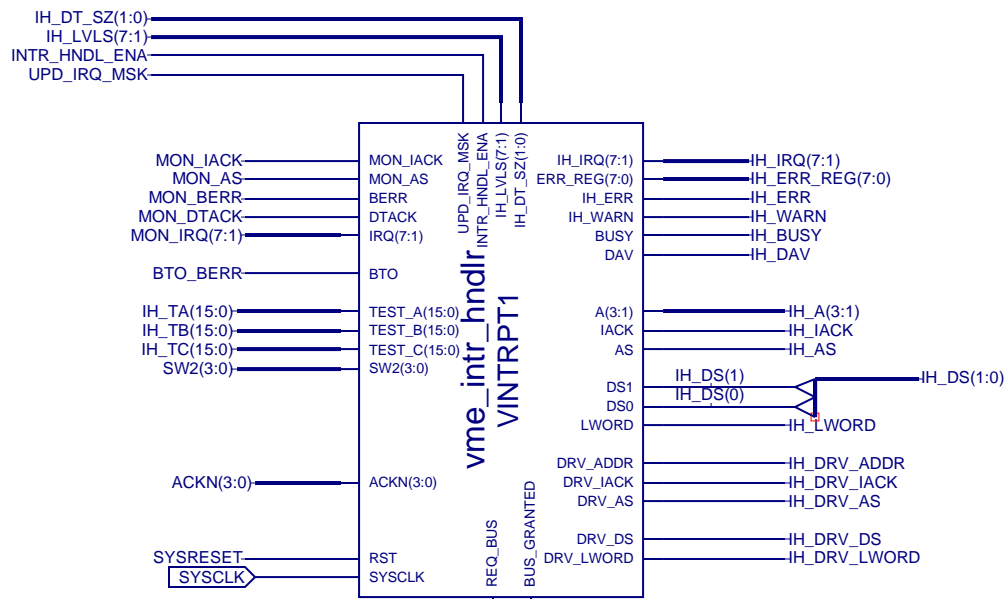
IH_DT_SZ(1:0)
IH_LVLS(7:1)
INTR_HNDL_ENA
UPD_IRQ_MSK

UPD_IRQ_MSK
INTR_HNDL_ENA
IH_LVLS(7:1)
IH_DT_SZ(1:0)

MON_IACK
MON_AS
MON_BERR
MON_DTACK
MON_IRQ(7:1)
BTO_BERR
IH_TA(15:0)
IH_TB(15:0)
IH_TC(15:0)
SW2(3:0)
ACKN(3:0)
SYSRESET
SYSCLK

MON_IACK
MON_AS
BERR
DTACK
IRQ(7:1)
BTO
TEST_A(15:0)
TEST_B(15:0)
TEST_C(15:0)
SW2(3:0)
ACKN(3:0)
RST
SYSCLK

vme_intr_hndlr
VINTRPT1

REQ_BUS
BUS_GRANTED

IH_IRQ(7:1)
ERR_REG(7:0)
IH_ERR
IH_WARN
BUSY
DAV
A(3:1)
IACK
AS
DS1
DS0
LWORD
DRV_ADDR
DRV_IACK
DRV_AS
DRV_DS
DRV_LWORD

IH_IRQ(7:1)
IH_ERR_REG(7:0)
IH_ERR
IH_WARN
IH_BUSY
IH_DAV
IH_A(3:1)
IH_IACK
IH_AS
IH_DS(1)
IH_DS(0)
IH_DS(1:0)
IH_LWORD
IH_DRV_ADDR
IH_DRV_IACK
IH_DRV_AS
IH_DRV_DS
IH_DRV_LWORD